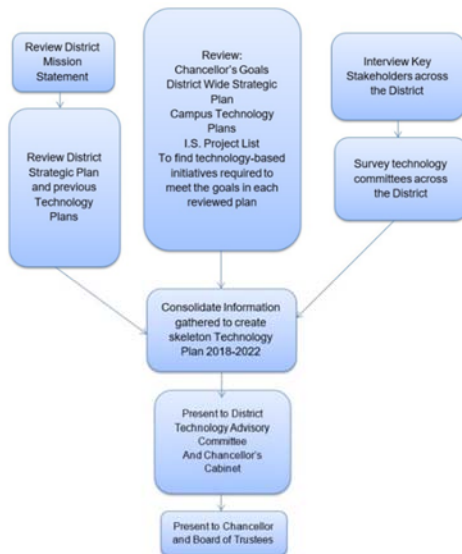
Review District Mission Statement

Review District Strategic Plan and previous Technology Plans

Review:
Chancellor's Goals
District Wide Strategic Plan
Campus Technology Plans
I.S. Project List
To find technology-based initiatives required to meet the goals in each reviewed plan

Interview Key Stakeholders across the District

Survey technology committees across the District

Consolidate Information gathered to create skeleton Technology Plan 2018-2022

Present to District Technology Advisory Committee And Chancellor's Cabinet

Present to Chancellor and Board of Trustees